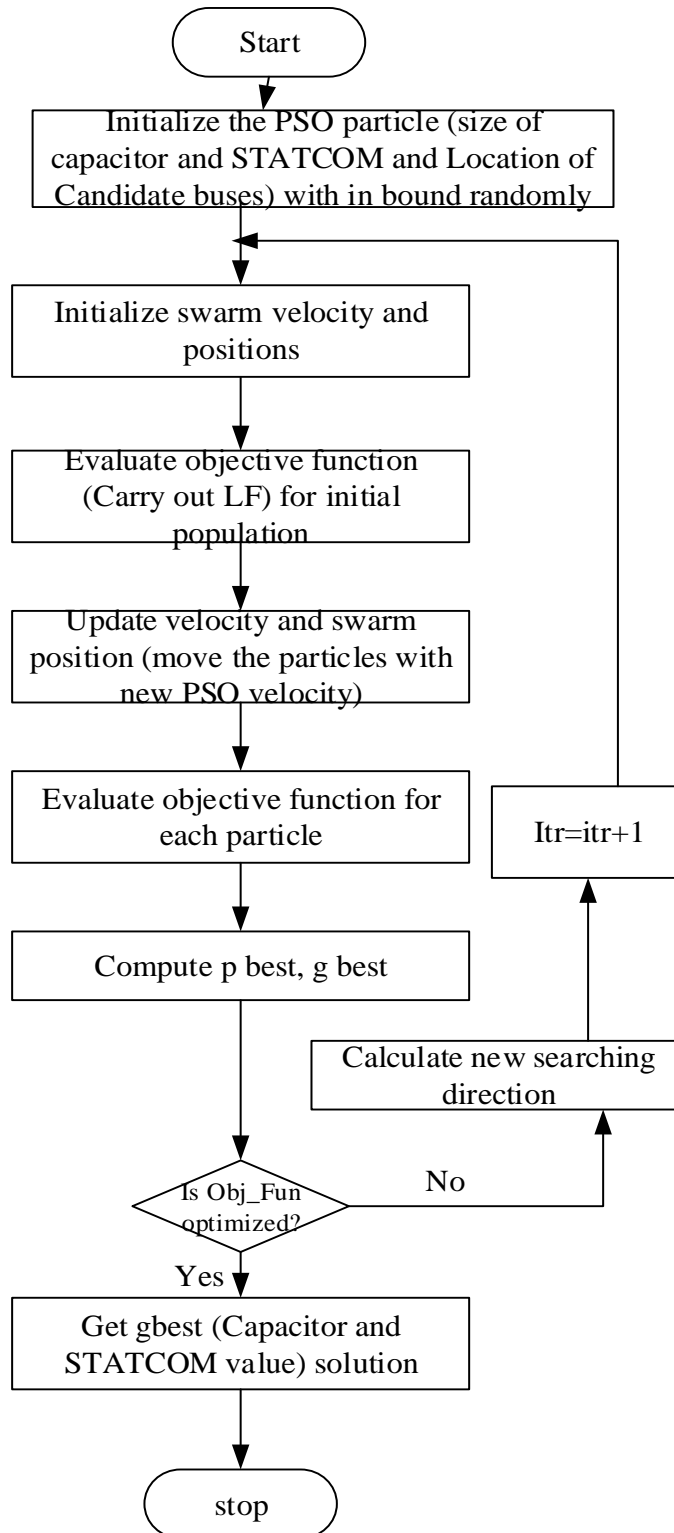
Start

Initialize the PSO particle (size of capacitor and STATCOM and Location of Candidate buses) with in bound randomly

Initialize swarm velocity and positions

Evaluate objective function (Carry out LF) for initial population

Update velocity and swarm position (move the particles with new PSO velocity)

Evaluate objective function for each particle

Compute p best, g best

Is Obj_Fun optimized?

No

Calculate new searching direction

Itr=itr+1

Yes

Get gbest (Capacitor and STATCOM value) solution

stop